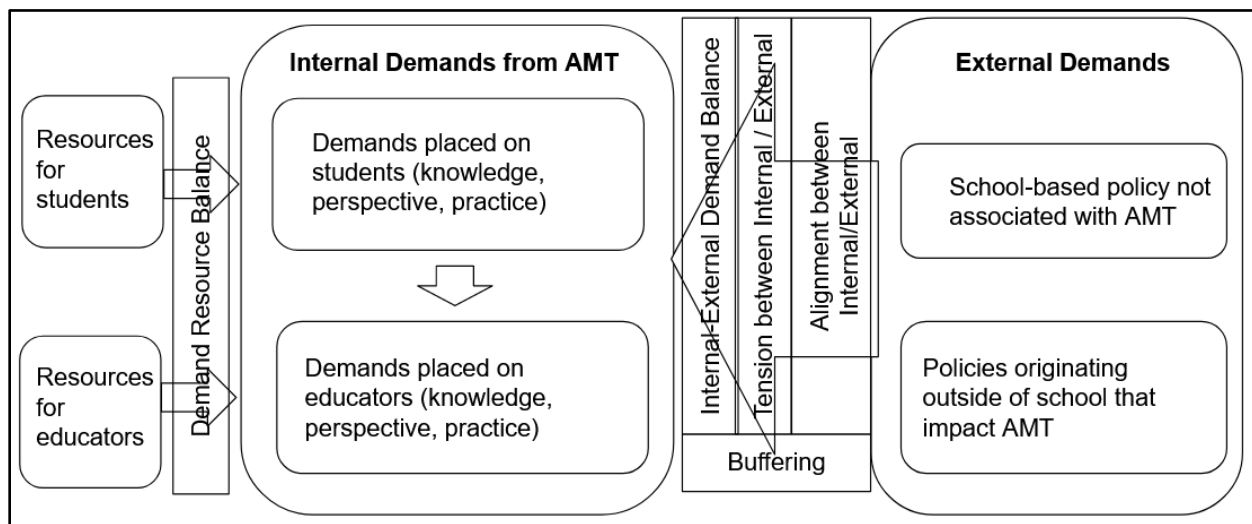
Resources for students

Resources for educators

Demand Resource Balance

Internal Demands from AMT

Demands placed on students (knowledge, perspective, practice)

Demands placed on educators (knowledge, perspective, practice)

Internal-External Demand Balance

Tension between Internal / External

Alignment between Internal/External

Buffering

External Demands

School-based policy not associated with AMT

Policies originating outside of school that impact AMT